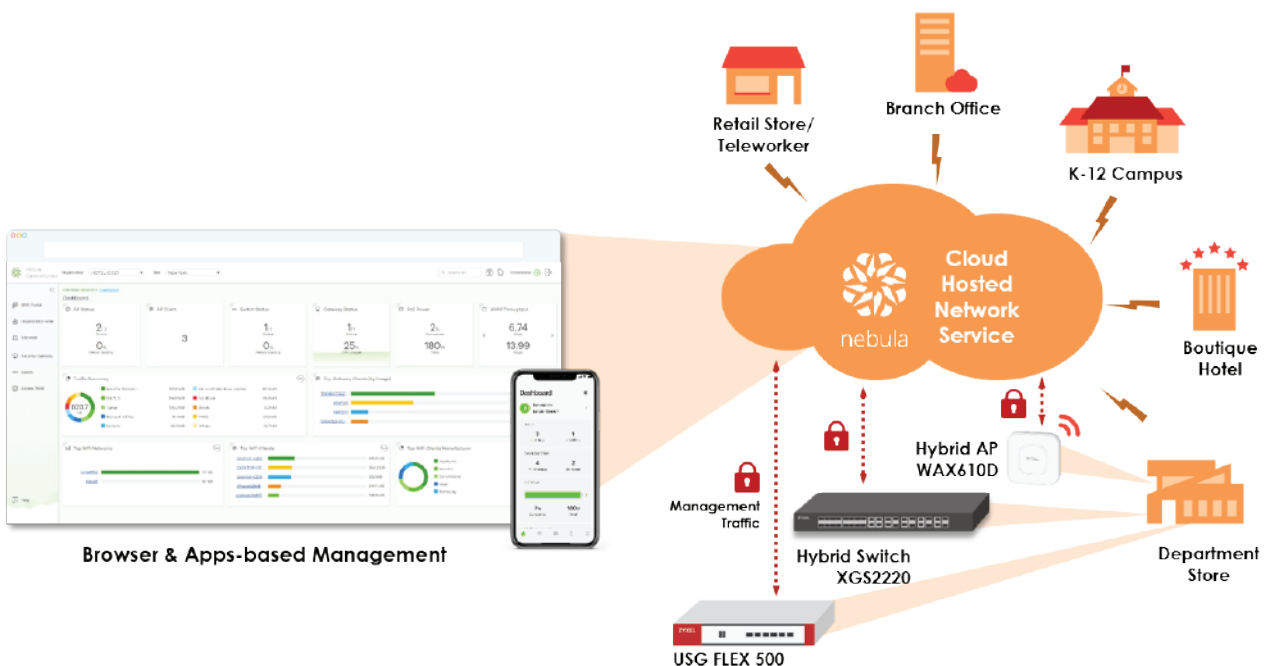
Retail Store/ Teleworker

Branch Office

K-12 Campus

Cloud Hosted Network Service

nebula

Boutique Hotel

Dashboard

Hybrid AP WAX610D

Management Traffic

Hybrid Switch XGS2220

Department Store

Browser & Apps-based Management

ZYXEL

USG FLEX 500